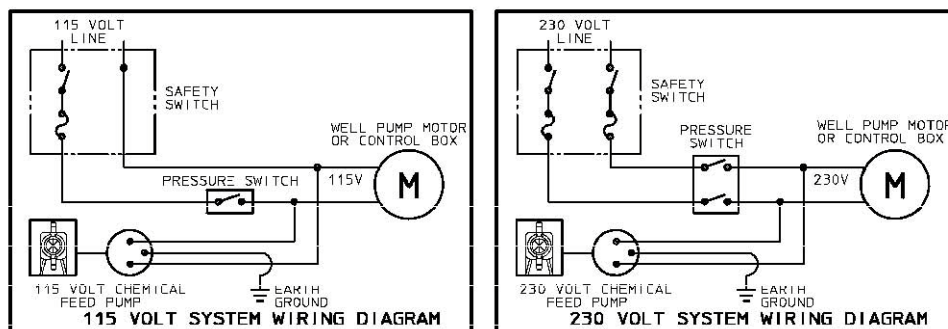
115 VOLT LINE

SAFETY SWITCH

WELL PUMP MOTOR OR CONTROL BOX

PRESSURE SWITCH

115V

M

115 VOLT CHEMICAL FEED PUMP

EARTH GROUND

115 VOLT SYSTEM WIRING DIAGRAM

230 VOLT LINE

SAFETY SWITCH

PRESSURE SWITCH

WELL PUMP MOTOR OR CONTROL BOX

230V

M

230 VOLT CHEMICAL FEED PUMP

EARTH GROUND

230 VOLT SYSTEM WIRING DIAGRAM